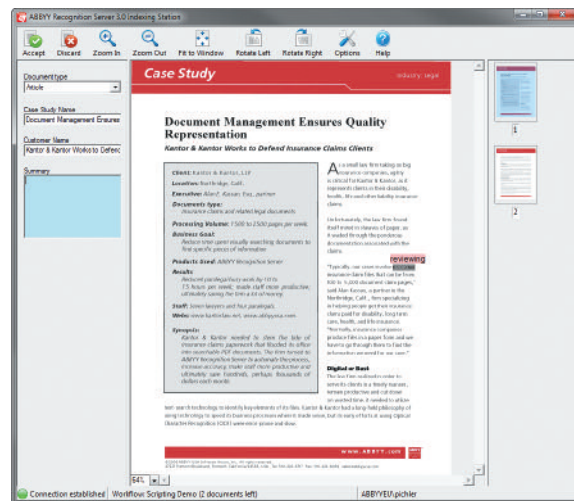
ABBYY Recognition Server 3.0 Indexing Station

Accept Discard Zoom In Zoom Out Fit to Window Rotate Left Rotate Right Options Help

Document type
Article

Case Study Name
Document Management Ensures

Customer Name
Kantor & Kantor Works to Defend

Summary

Case Study

Industry: legal

Document Management Ensures Quality Representation

Kantor & Kantor Works to Defend Insurance Claims Clients

Client: Kantor & Kantor, LLP
Location: Northridge, Calif.
Executive: Alan E. Kassan, Esq., partner
Documents type: Insurance claims and related legal documents
Processing Volume: 1500 to 2500 pages per week
Business Goal: Reduce time spent visually searching documents to find specific pieces of information
Products Used: ABBYY Recognition Server
Results: Reduced paralegal work by 10 to 15 hours per week; made staff more productive; ultimately saving the firm a lot of money
Staff: Seven lawyers and four paralegals
Webs: www.kantorlaw.net, www.abbyyusa.com

Synopsis:
Kantor & Kantor needed to stem the tide of insurance claims paperwork that flooded its office into searchable PDF documents. The firm turned to ABBYY Recognition Server to automate the process, increase accuracy, make staff more productive and ultimately save hundreds, perhaps thousands of dollars each month.

As a small law firm tackling as big insurance companies, agility is critical for Kantor & Kantor, as it represents clients in their disability, health, life and other liability insurance claims.

Unfortunately, the law firm found itself mired in streams of paper, as it waded through the ponderous documentation associated with the claims.

reviewing

"Typically, our associates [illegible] insurance claim files that can be from 500 to 5,000 document claim pages," said Alan Kassan, a partner in the Northridge, Calif., firm specializing in helping people get their insurance claims paid for disability, long-term care, health, and life insurance. "Normally, insurance companies produce files on paper from and we have to go through them to find the information we need for our case."

Digital or Bust

The law firm realized in order to benefit clients in a timely manner, remain productive and cut down on wasted time, it needed to utilize text search technology to identify key elements of its files. Kantor & Kantor had a long-held philosophy of using technology to speed its business processes where it made sense, but its early efforts at using Optical Character Recognition (OCR) were error-prone and slow.

www.ABBYY.com

1

2

64%

Connection established Workflow Scripting Demo (2 documents left) ABBYYEU\pichler